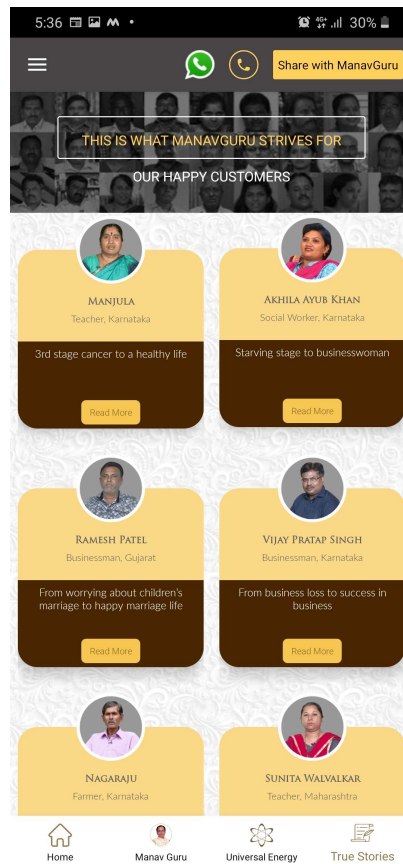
5:36 M • 4G 30%

Share with ManavGuru

THIS IS WHAT MANAVGURU STRIVES FOR

OUR HAPPY CUSTOMERS

Manjula
Teacher, Karnataka
3rd stage cancer to a healthy life
Read More

Akhila Ayub Khan
Social Worker, Karnataka
Starving stage to businesswoman
Read More

Ramesh Patel
Businessman, Gujarat
From worrying about children's marriage to happy marriage life
Read More

Vijay Pratap Singh
Businessman, Karnataka
From business loss to success in business
Read More

Nagaraju
Farmer, Karnataka

Sunita Walvalkar
Teacher, Maharashtra

Home
Manav Guru
Universal Energy
True Stories